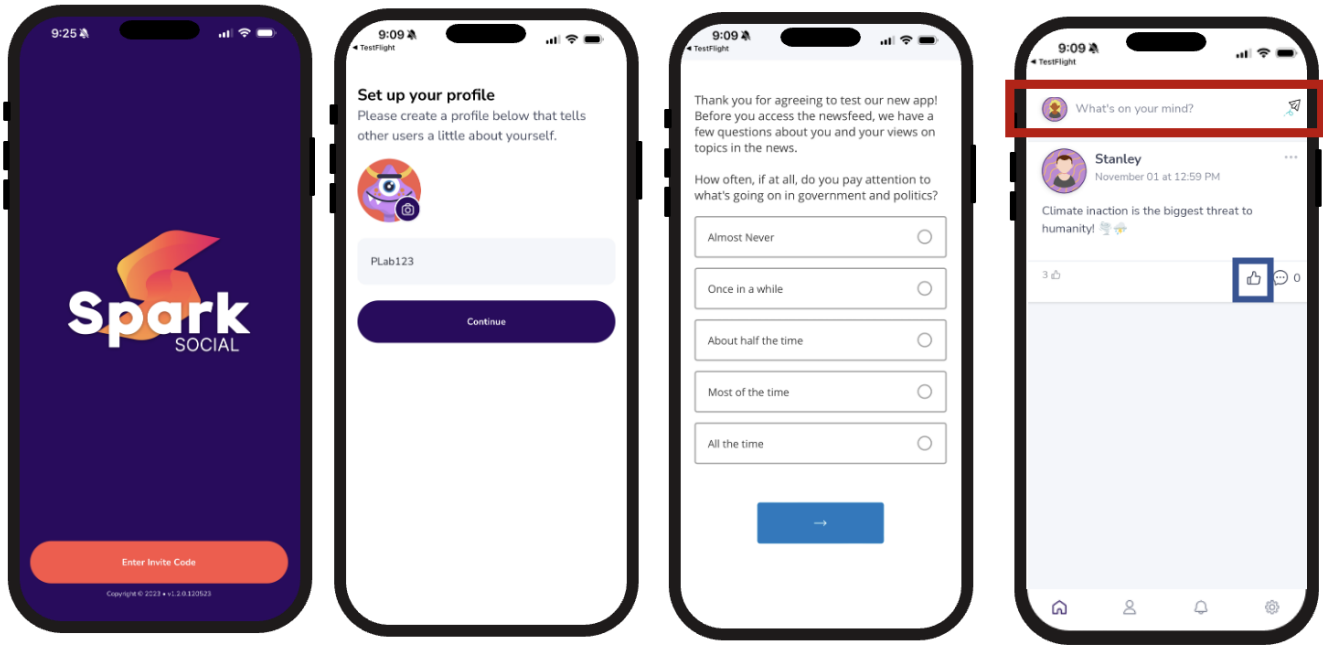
9:25

Spark
SOCIAL

Enter Invite Code

Copyright © 2023 • v1.2.0.120523

9:09
◂ TestFlight

Set up your profile
Please create a profile below that tells other users a little about yourself.

PLab123

Continue

9:09
◂ TestFlight

Thank you for agreeing to test our new app! Before you access the newsfeed, we have a few questions about you and your views on topics in the news.

How often, if at all, do you pay attention to what's going on in government and politics?

Almost Never

Once in a while

About half the time

Most of the time

All the time

→

9:09
◂ TestFlight

What's on your mind?

Stanley
November 01 at 12:59 PM

Climate inaction is the biggest threat to humanity!

3

0